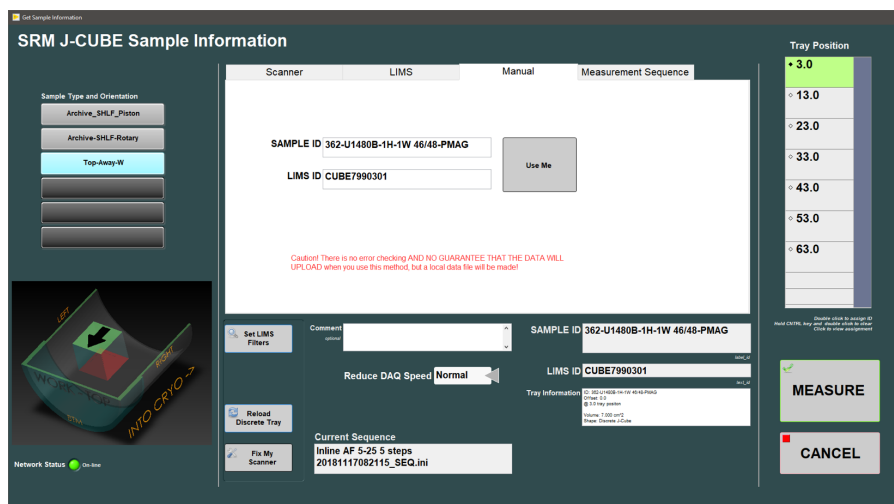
Get Sample Information

SRM J-CUBE Sample Information

Tray Position

Sample Type and Orientation

Archive_SHLF_Piston

Archive-SHLF-Rotary

Top-Away-W

Scanner | LIMS | Manual | Measurement Sequence

SAMPLE ID 362-U1480B-1H-1W 46/48-PMAG

LIMS ID CUBE7990301

Use Me

Caution! There is no error checking AND NO GUARANTEE THAT THE DATA WILL UPLOAD when you use this method, but a local data file will be made!

3.0
13.0
23.0
33.0
43.0
53.0
63.0

Double click to assign ID
Hold CNTRL key and double click to clear
Click to view assignment

LEFT
RIGHT
INTO CRYO ->
TOP
BTM

Set LIMS Filters

Comment
optional

Reduce DAQ Speed Normal

SAMPLE ID 362-U1480B-1H-1W 46/48-PMAG

LIMS ID CUBE7990301

Tray Information ID: 362-U1480B-1H-1W 46/48-PMAG
Offset: 0.0
@ 3.0 tray position

Volume: 7.000 cm^3
Shape: Discrete J-Cube

MEASURE

Reload Discrete Tray

Current Sequence
Inline AF 5-25 5 steps
20181117082115_SEQ.ini

Fix My Scanner

CANCEL

Network Status On-line